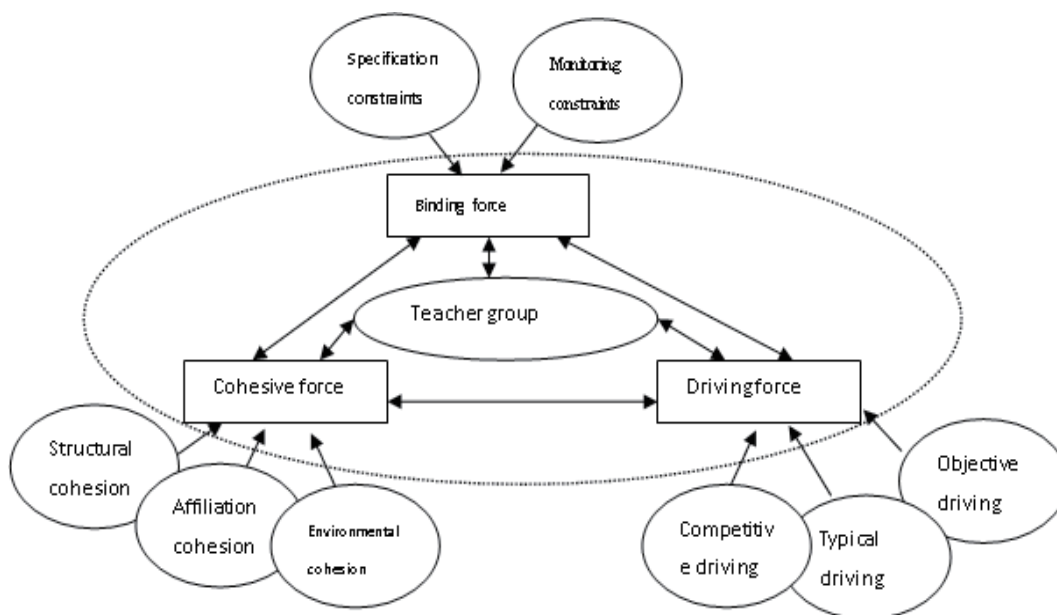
Specification constraints

Monitoring constraints

Binding force

Teacher group

Cohesive force

Drivingforce

Structural cohesion

Affiliation cohesion

Environmental cohesion

Competitiv e driving

Typical driving

Objective driving